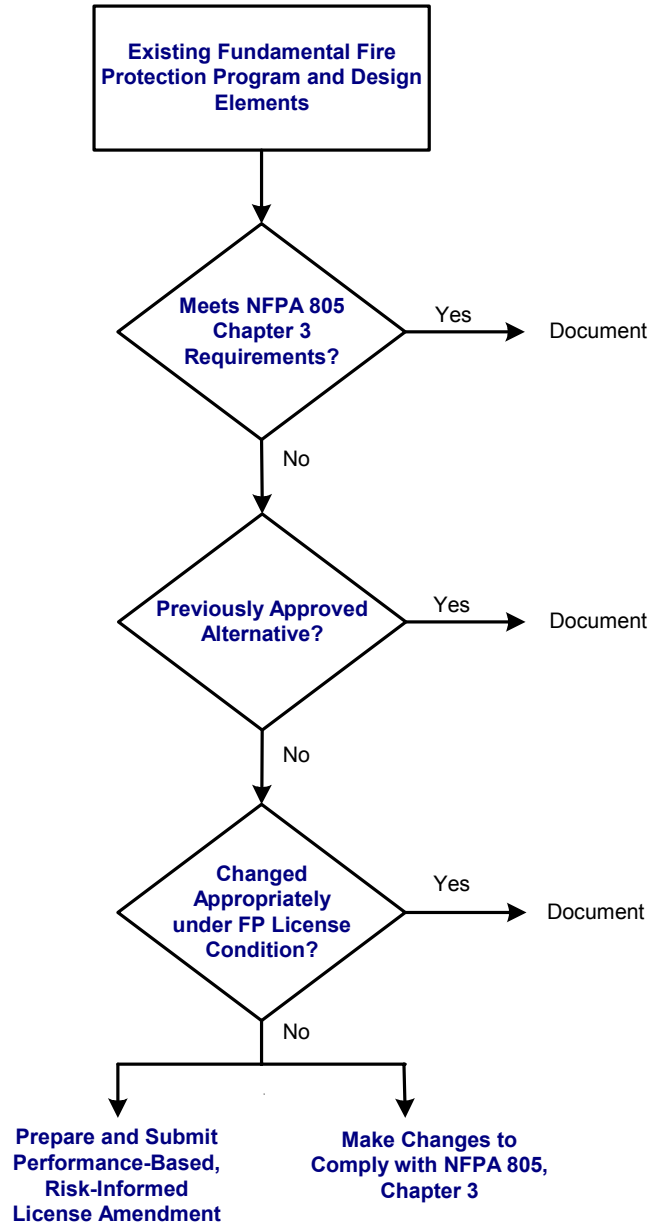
Existing Fundamental Fire Protection Program and Design Elements

Meets NFPA 805 Chapter 3 Requirements?

Yes

Document

No

Previously Approved Alternative?

Yes

Document

No

Changed Appropriately under FP License Condition?

Yes

Document

No

Prepare and Submit Performance-Based, Risk-Informed License Amendment

Make Changes to Comply with NFPA 805, Chapter 3